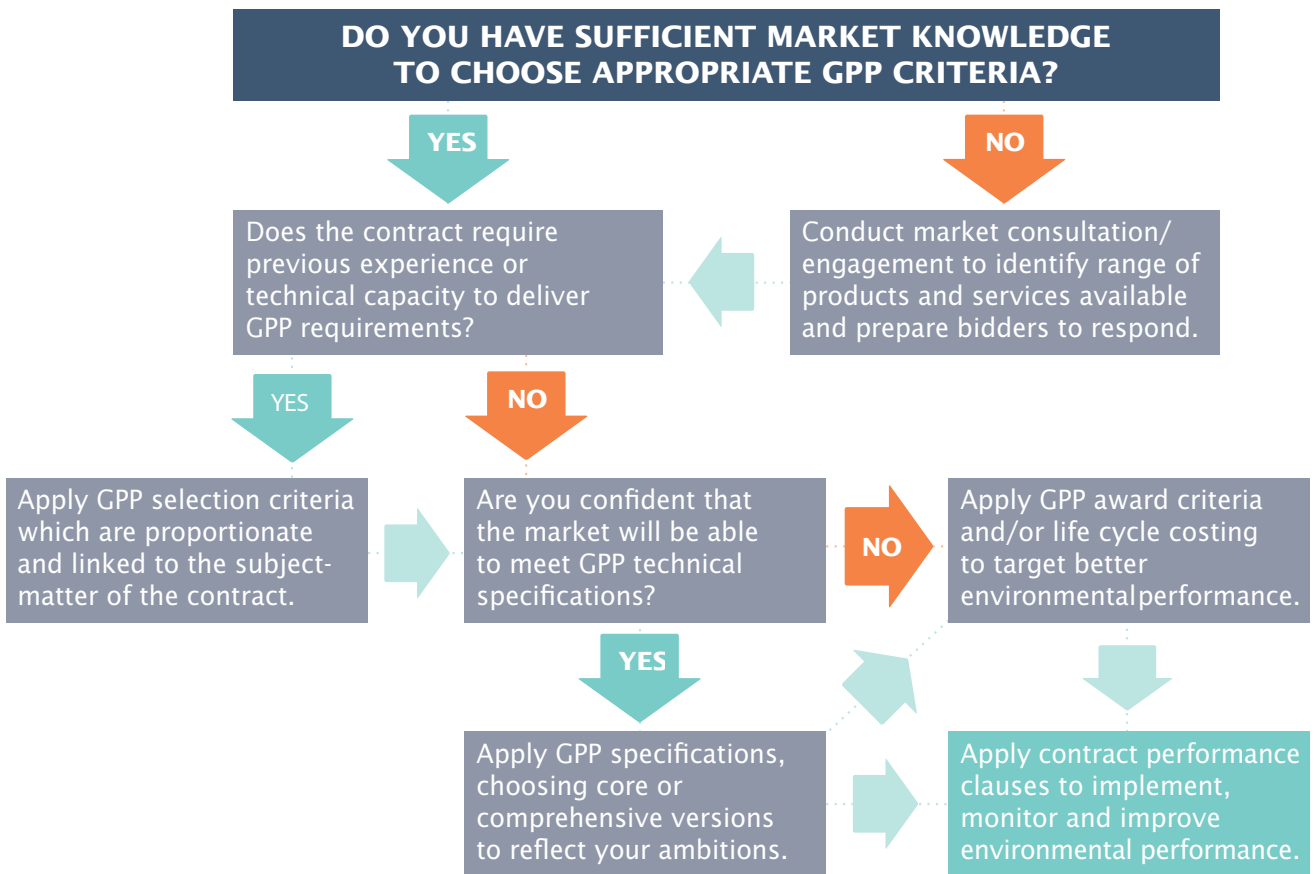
DO YOU HAVE SUFFICIENT MARKET KNOWLEDGE TO CHOOSE APPROPRIATE GPP CRITERIA?

YES

NO

Does the contract require previous experience or technical capacity to deliver GPP requirements?

Conduct market consultation/ engagement to identify range of products and services available and prepare bidders to respond.

YES

NO

Apply GPP selection criteria which are proportionate and linked to the subject-matter of the contract.

Are you confident that the market will be able to meet GPP technical specifications?

NO

Apply GPP award criteria and/or life cycle costing to target better environmentalperformance.

YES

Apply GPP specifications, choosing core or comprehensive versions to reflect your ambitions.

Apply contract performance clauses to implement, monitor and improve environmental performance.